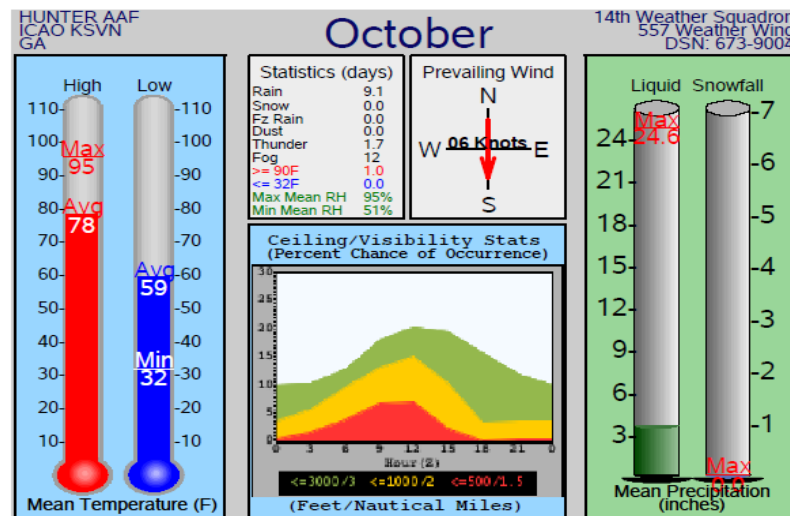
HUNTER AAF
ICAO KSVN
GA

October

14th Weather Squadron
557 Weather Wing
DSN: 673-9004

High Low
110 110
100 100
Max 95
90 90
Avg 78
80 80
70 70
Avg 59
60 60
50 50
Min 32
40 40
30 30
20 20
10 10
Mean Temperature (F)

Statistics (days)

| | |
|---|---|
| Rain | 9.1 |
| Snow | 0.0 |
| Fz Rain | 0.0 |
| Dust | 0.0 |
| Thunder | 1.7 |
| Fog | 12 |
| >= 90F | 1.0 |
| <= 32F | 0.0 |
| Max Mean RH | 95% |
| Min Mean RH | 51% |

Prevailing Wind
N
W 06 Knots E
S

Ceiling/Visibility Stats
(Percent Chance of Occurrence)
30
25
20
15
10
5
0
0 3 6 9 12 15 18 21 0
Hour (Z)
<=3000/3 <=1000/2 <=500/1.5
(Feet/Nautical Miles)

Liquid Snowfall
Max 24.6
24 7
21 6
18 5
15 4
12 3
9 2
6 1
3
Max 0.0
Mean Precipitation
(inches)